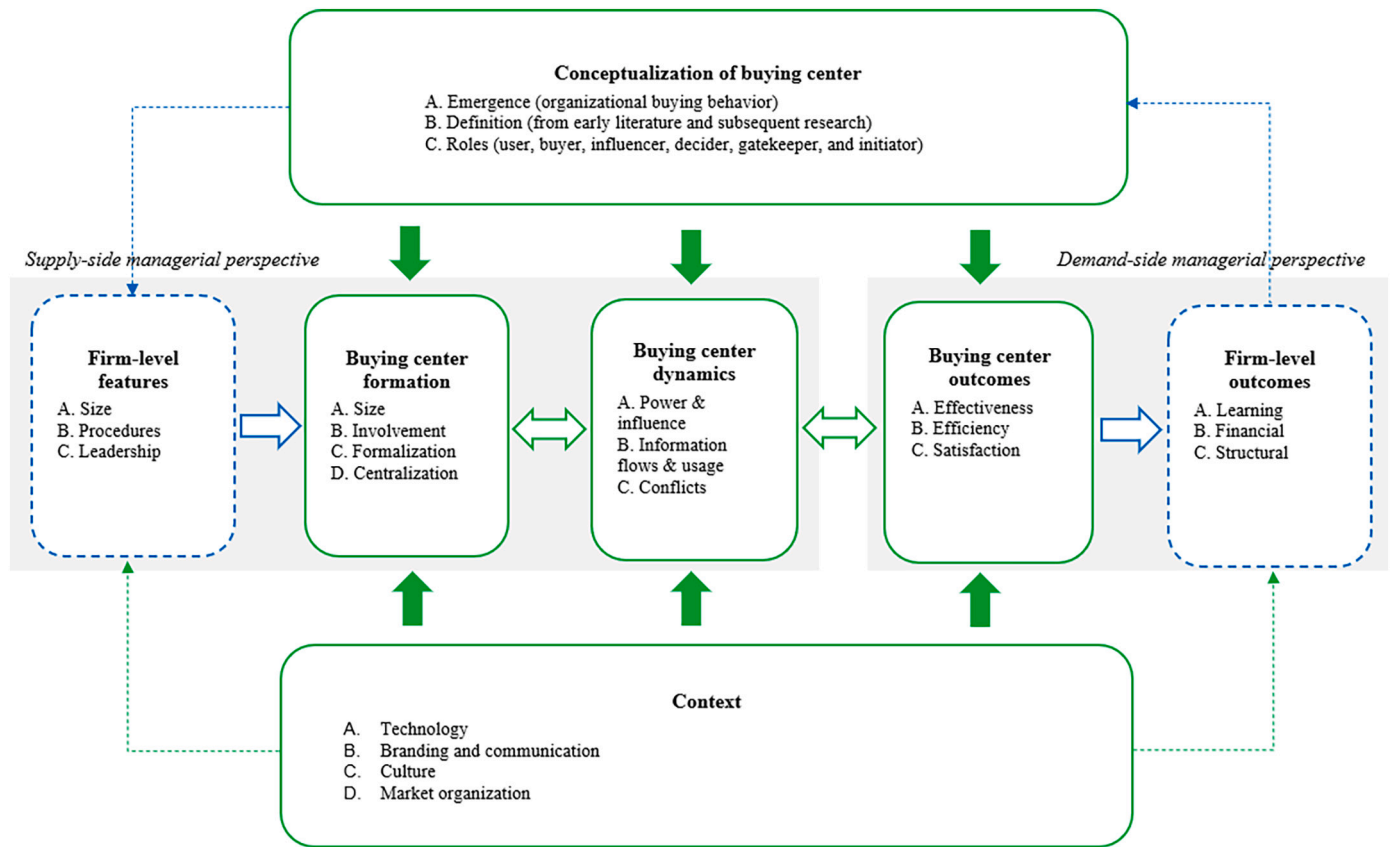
**Conceptualization of buying center**
A. Emergence (organizational buying behavior)
B. Definition (from early literature and subsequent research)
C. Roles (user, buyer, influencer, decider, gatekeeper, and initiator)

*Supply-side managerial perspective*

*Demand-side managerial perspective*

**Firm-level features**
A. Size
B. Procedures
C. Leadership

**Buying center formation**
A. Size
B. Involvement
C. Formalization
D. Centralization

**Buying center dynamics**
A. Power & influence
B. Information flows & usage
C. Conflicts

**Buying center outcomes**
A. Effectiveness
B. Efficiency
C. Satisfaction

**Firm-level outcomes**
A. Learning
B. Financial
C. Structural

**Context**
A. Technology
B. Branding and communication
C. Culture
D. Market organization